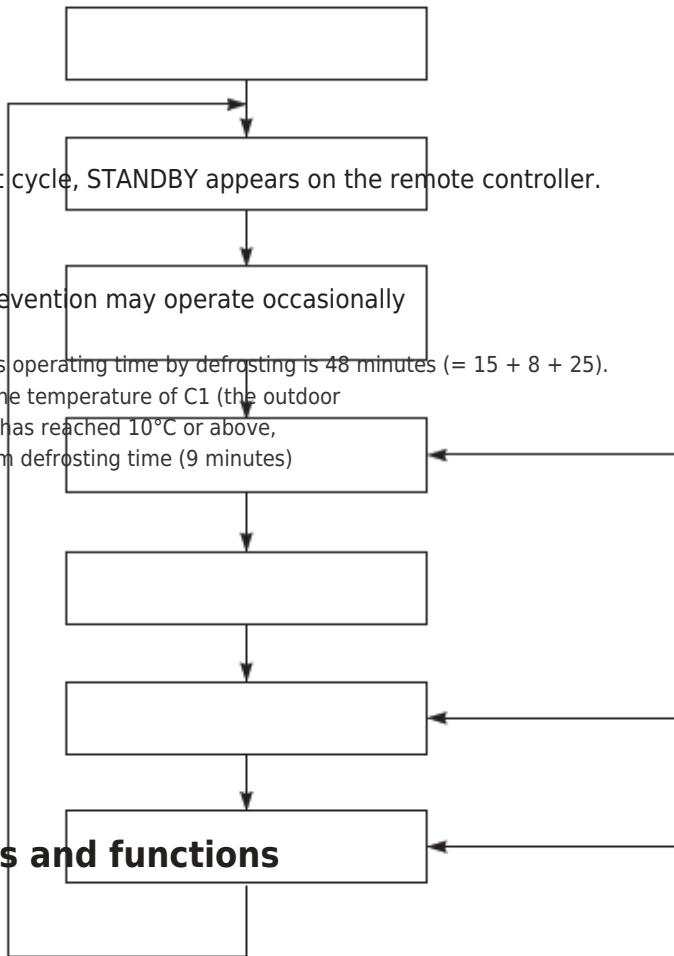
cycle, STANDBY appears on the remote controller.

evention may operate occasionally

s operating time by defrosting is 48 minutes (= 15 + 8 + 25).
e temperature of C1 (the outdoor
has reached 10°C or above,
m defrosting time (9 minutes)

s and functions